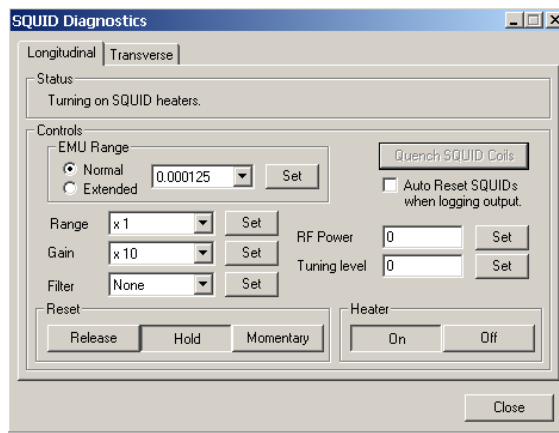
SQUID Diagnostics

Longitudinal | Transverse

Status
Turning on SQUID heaters.

Controls
EMU Range
Normal
Extended
0.000125
Set

Quench SQUID Coils
Auto Reset SQUIDs when logging output.

Range x 1 Set
Gain x 10 Set
Filter None Set

RF Power 0 Set
Tuning level 0 Set

Reset
Release Hold Momentary

Heater
On Off

Close